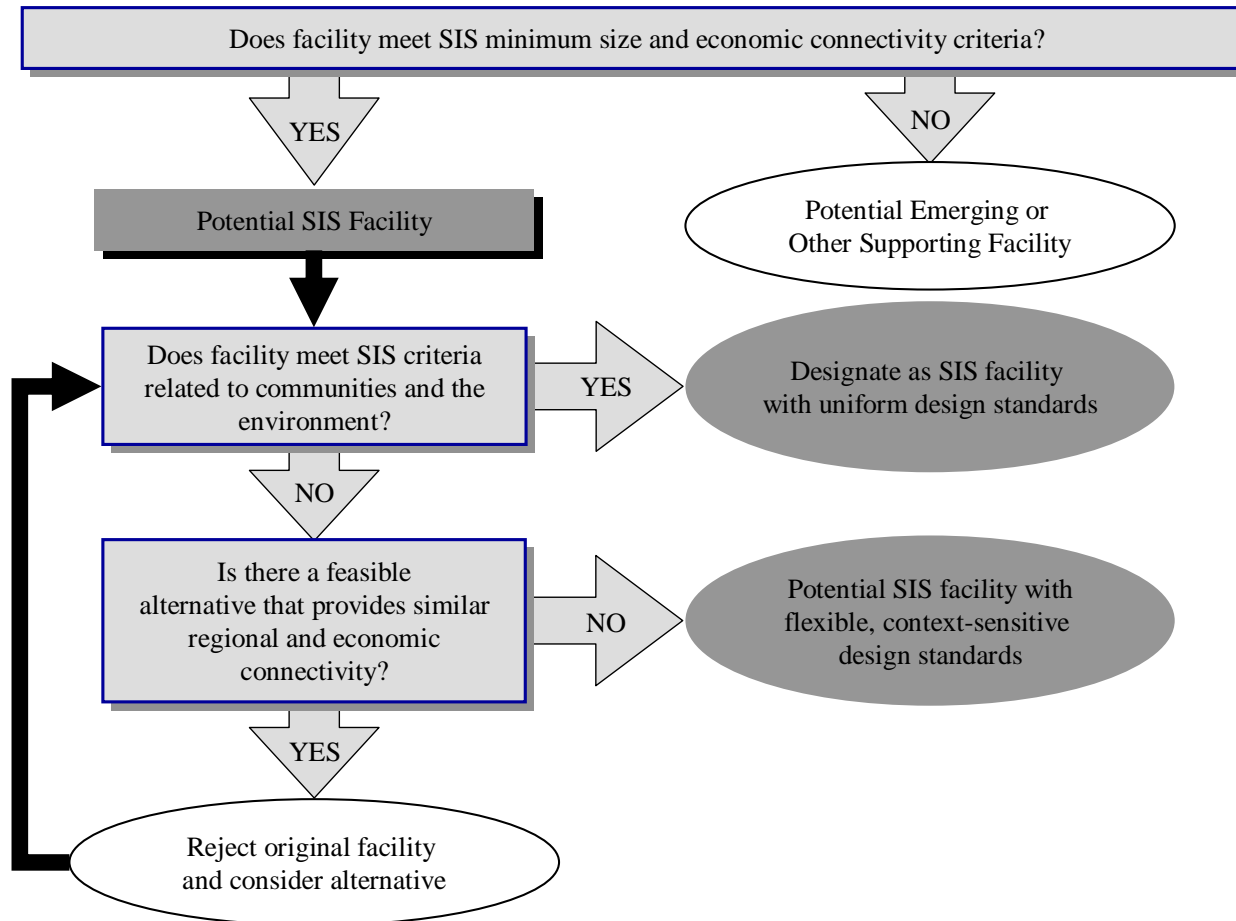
Does facility meet SIS minimum size and economic connectivity criteria?

YES

NO

Potential SIS Facility

Potential Emerging or Other Supporting Facility

Does facility meet SIS criteria related to communities and the environment?

YES

Designate as SIS facility with uniform design standards

NO

Is there a feasible alternative that provides similar regional and economic connectivity?

NO

Potential SIS facility with flexible, context-sensitive design standards

YES

Reject original facility and consider alternative